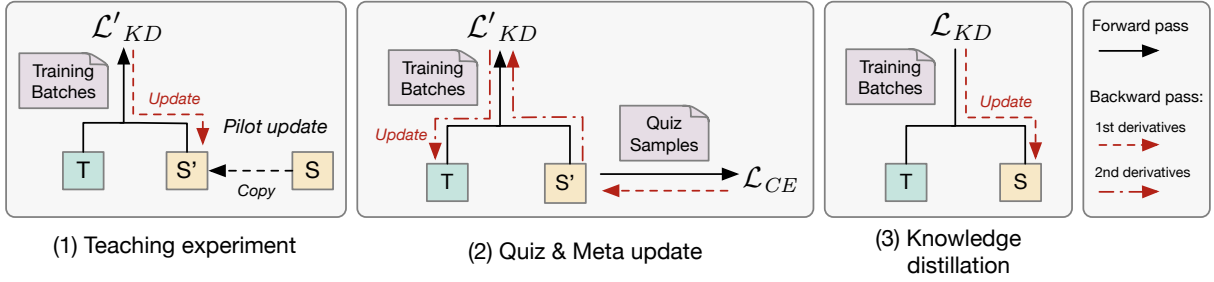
$\mathcal{L}'_{KD}$

Training Batches

Update

Pilot update

T

S'

S

Copy

(1) Teaching experiment

$\mathcal{L}'_{KD}$

Training Batches

Update

Quiz Samples

T

S'

$\mathcal{L}_{CE}$

(2) Quiz & Meta update

$\mathcal{L}_{KD}$

Training Batches

Update

T

S

(3) Knowledge distillation

Forward pass

Backward pass:

1st derivatives

2nd derivatives